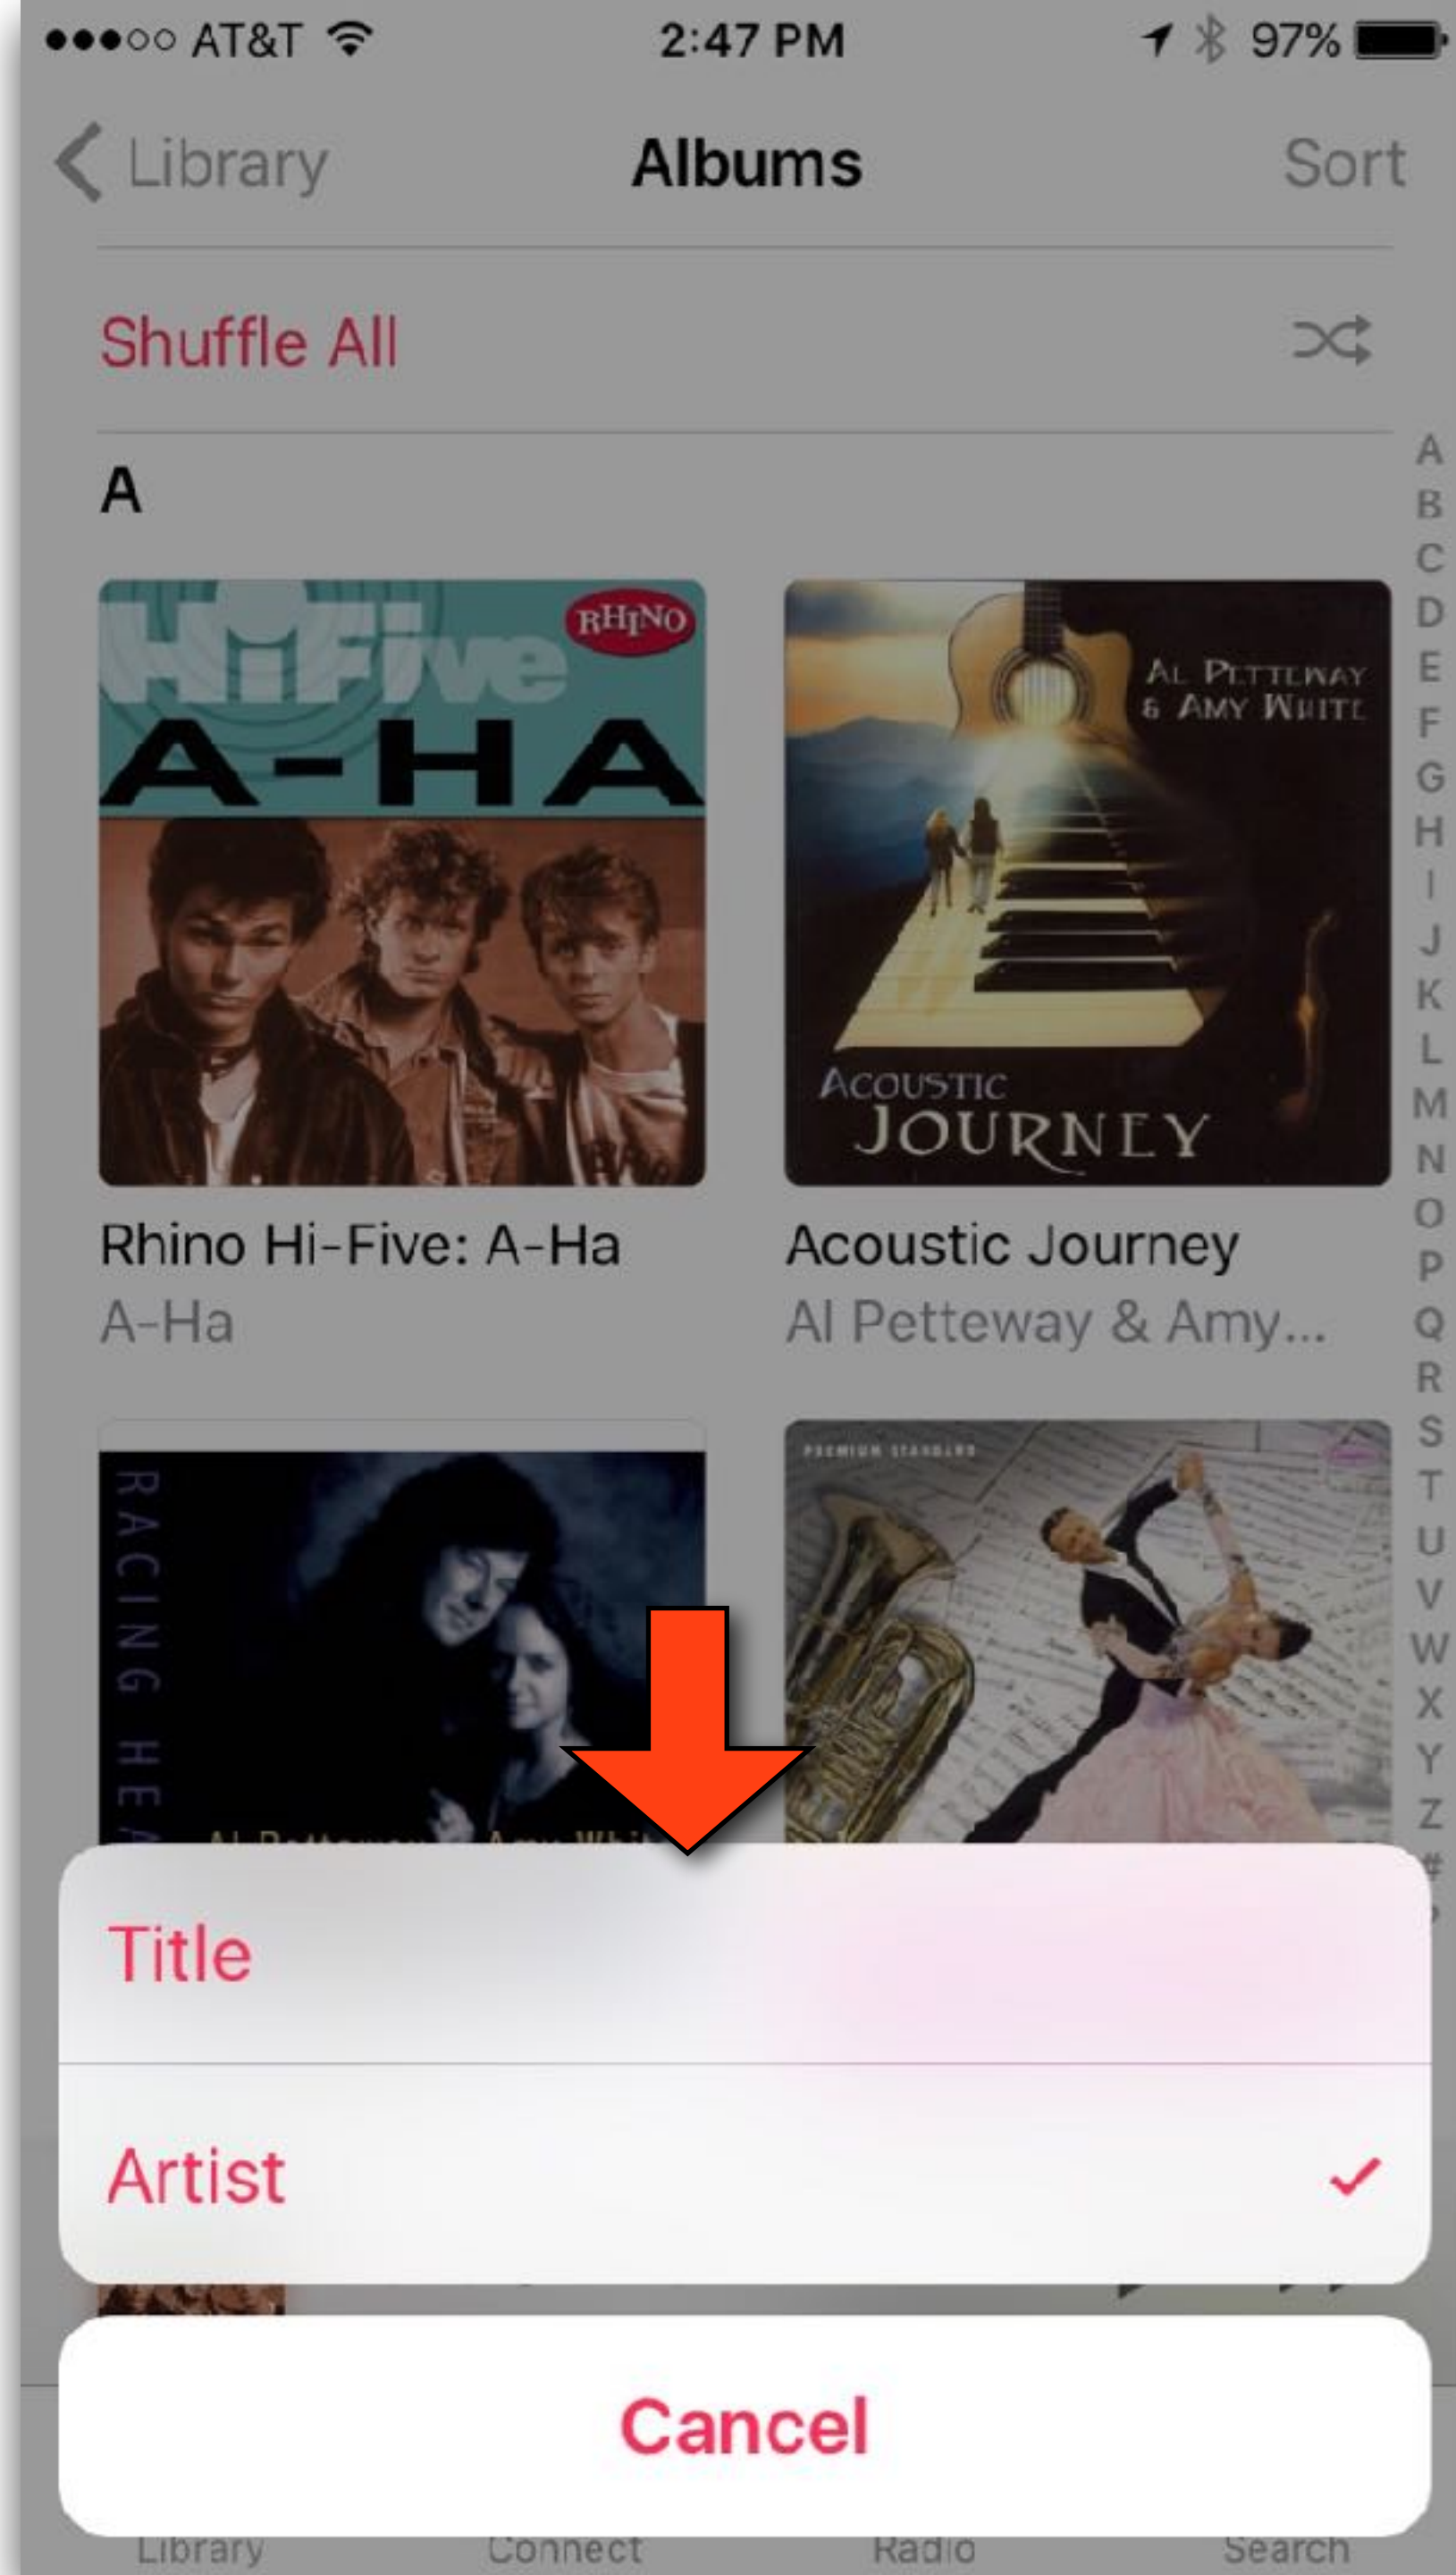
●●●○○ AT&T 2:47 PM 97%

Library Albums Sort

Shuffle All

A

A
B
C
D
E
F
G
H
I
J
K
L
M
N
O
P
Q
R
S
T
U
V
W
X
Y
Z
#

Hi-Five RHINO A-HA

Al Petteway & Amy White Acoustic Journey

Rhino Hi-Five: A-Ha
A-Ha

Acoustic Journey
Al Petteway & Amy...

RACING HEA

Title

Artist ✓

Cancel

Library Connect Radio Search